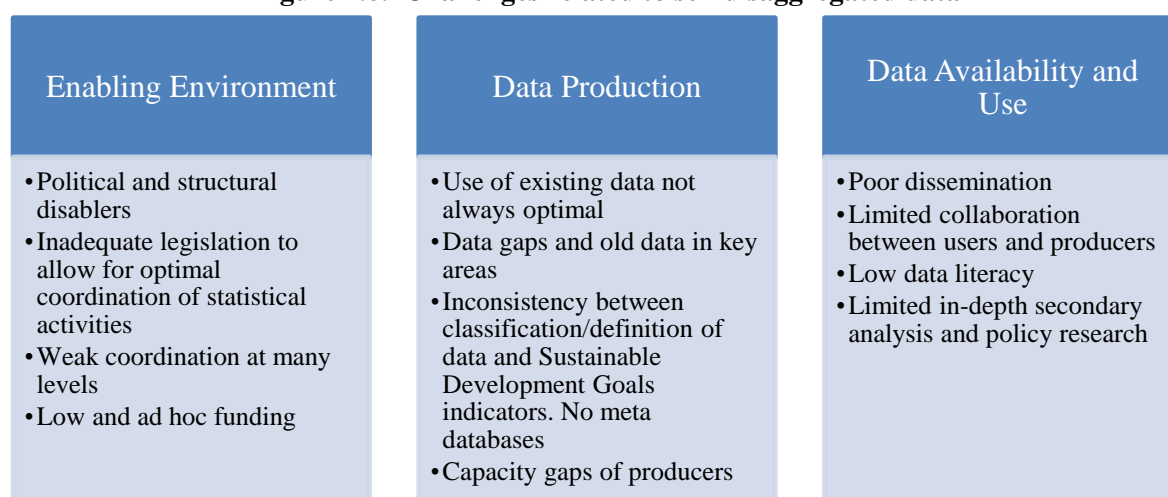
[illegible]

Enabling Environment

- Political and structural disablers
- Inadequate legislation to allow for optimal coordination of statistical activities
- Weak coordination at many levels
- Low and ad hoc funding

Data Production

- Use of existing data not always optimal
- Data gaps and old data in key areas
- Inconsistency between classification/definition of data and Sustainable Development Goals indicators. No meta databases
- Capacity gaps of producers

Data Availability and Use

- Poor dissemination
- Limited collaboration between users and producers
- Low data literacy
- Limited in-depth secondary analysis and policy research